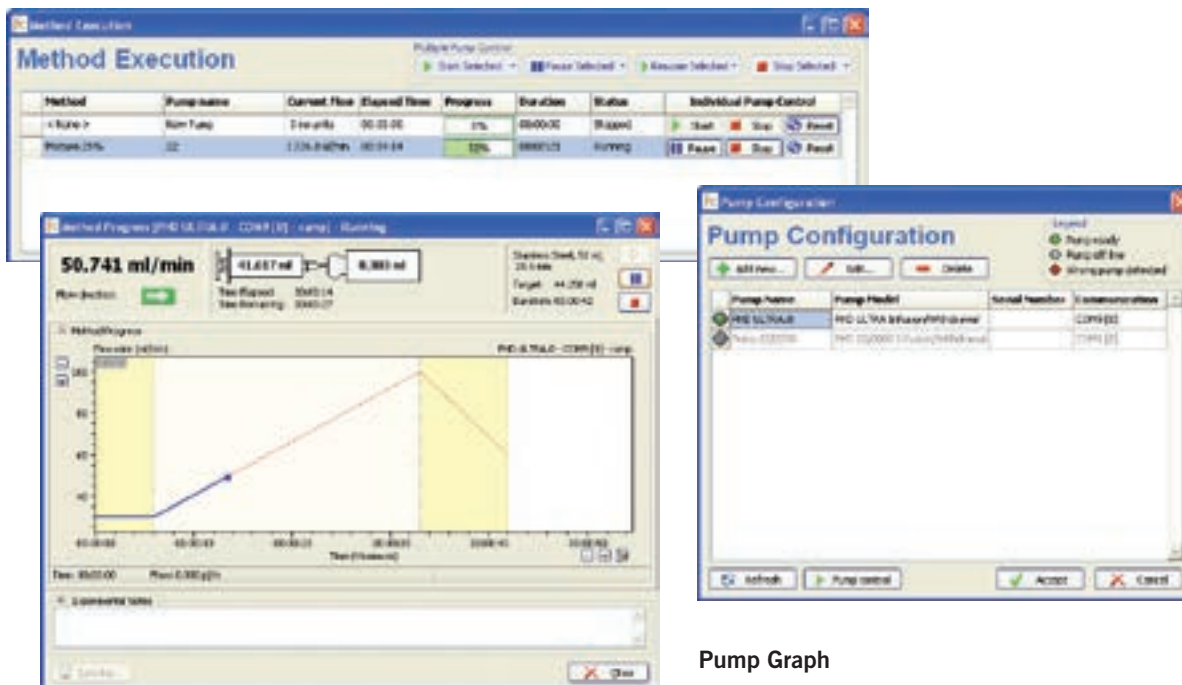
Method Execution

Method Execution

Multiple Pump Control

Start Selected | Pause Selected | Resume Selected | Stop Selected

| Method | Pump name | Current Flow | Elapsed Time | Progress | Duration | Status | Individual Pump Control |
|---|---|---|---|---|---|---|---|
| <None> | New Pump | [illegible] | 00:00:00 | 0% | 00:00:00 | Stopped | Start Stop Reset |
| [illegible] | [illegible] | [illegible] | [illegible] | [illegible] | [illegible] | Running | Pause Stop Reset |

Method Progress [PHD ULTRA] - COM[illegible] - ramp - Running

50.741 ml/min

Flow direction

41.617 ml

0.383 ml

Time Elapsed

Time Remaining

Target

Duration

Method Progress

Flow rate (ml/min)

PHD ULTRA - COM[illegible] - ramp

Time (h:mm:ss)

Time: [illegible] Flow: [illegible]

Experimental Notes

Close

Pump Configuration

Pump Configuration

Legend

Pump ready

Pump off line

Wrong pump detected

Add new... | Edit... | Delete

| Pump Name | Pump Model | Serial Number | Communication |
|---|---|---|---|
| PHD ULTRA | PHD ULTRA Infuse/Withdraw | | COM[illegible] |
| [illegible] | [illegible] | | COM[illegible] |

Refresh | Pump control | Accept | Cancel

Pump Graph